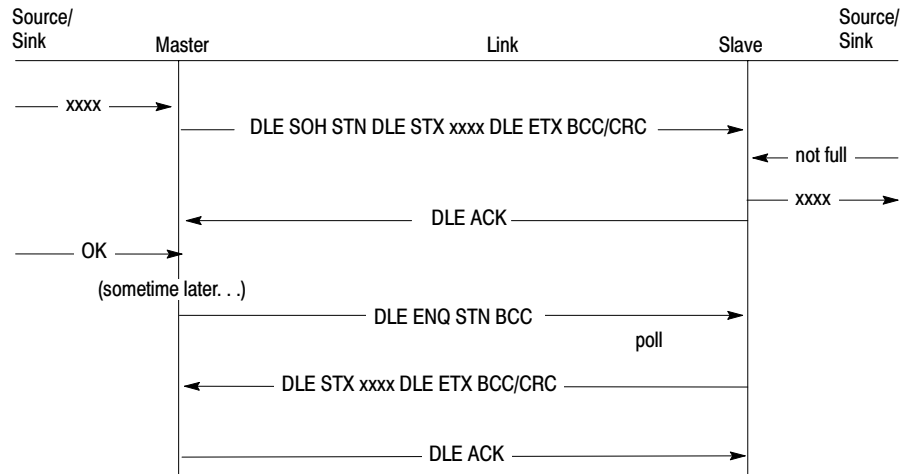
Source/
Sink

Master

Link

Slave

Source/
Sink

xxxx

DLE SOH STN DLE STX xxxx DLE ETX BCC/CRC

not full

xxxx

DLE ACK

OK

(sometime later. . .)

DLE ENQ STN BCC

poll

DLE STX xxxx DLE ETX BCC/CRC

DLE ACK